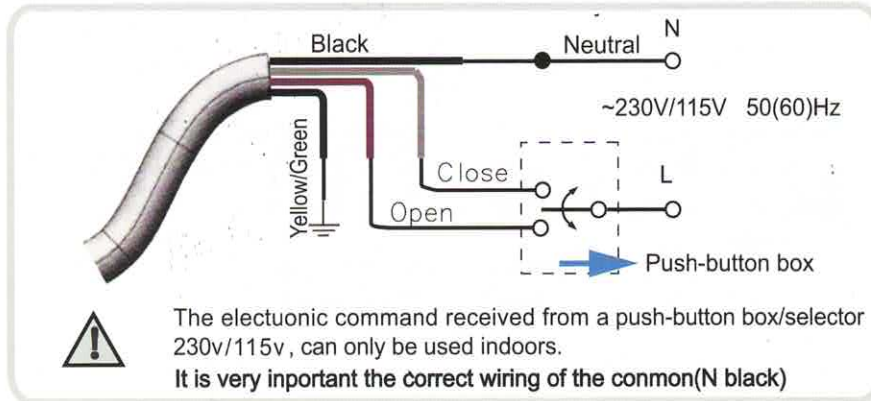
Black

Neutral

N

~230V/115V 50(60)Hz

Yellow/Green

Close

L

Open

Push-button box

The electuonic command received from a push-button box/selector 230v/115v, can only be used indoors.

It is very inportant the correct wiring of the conmon(N black)